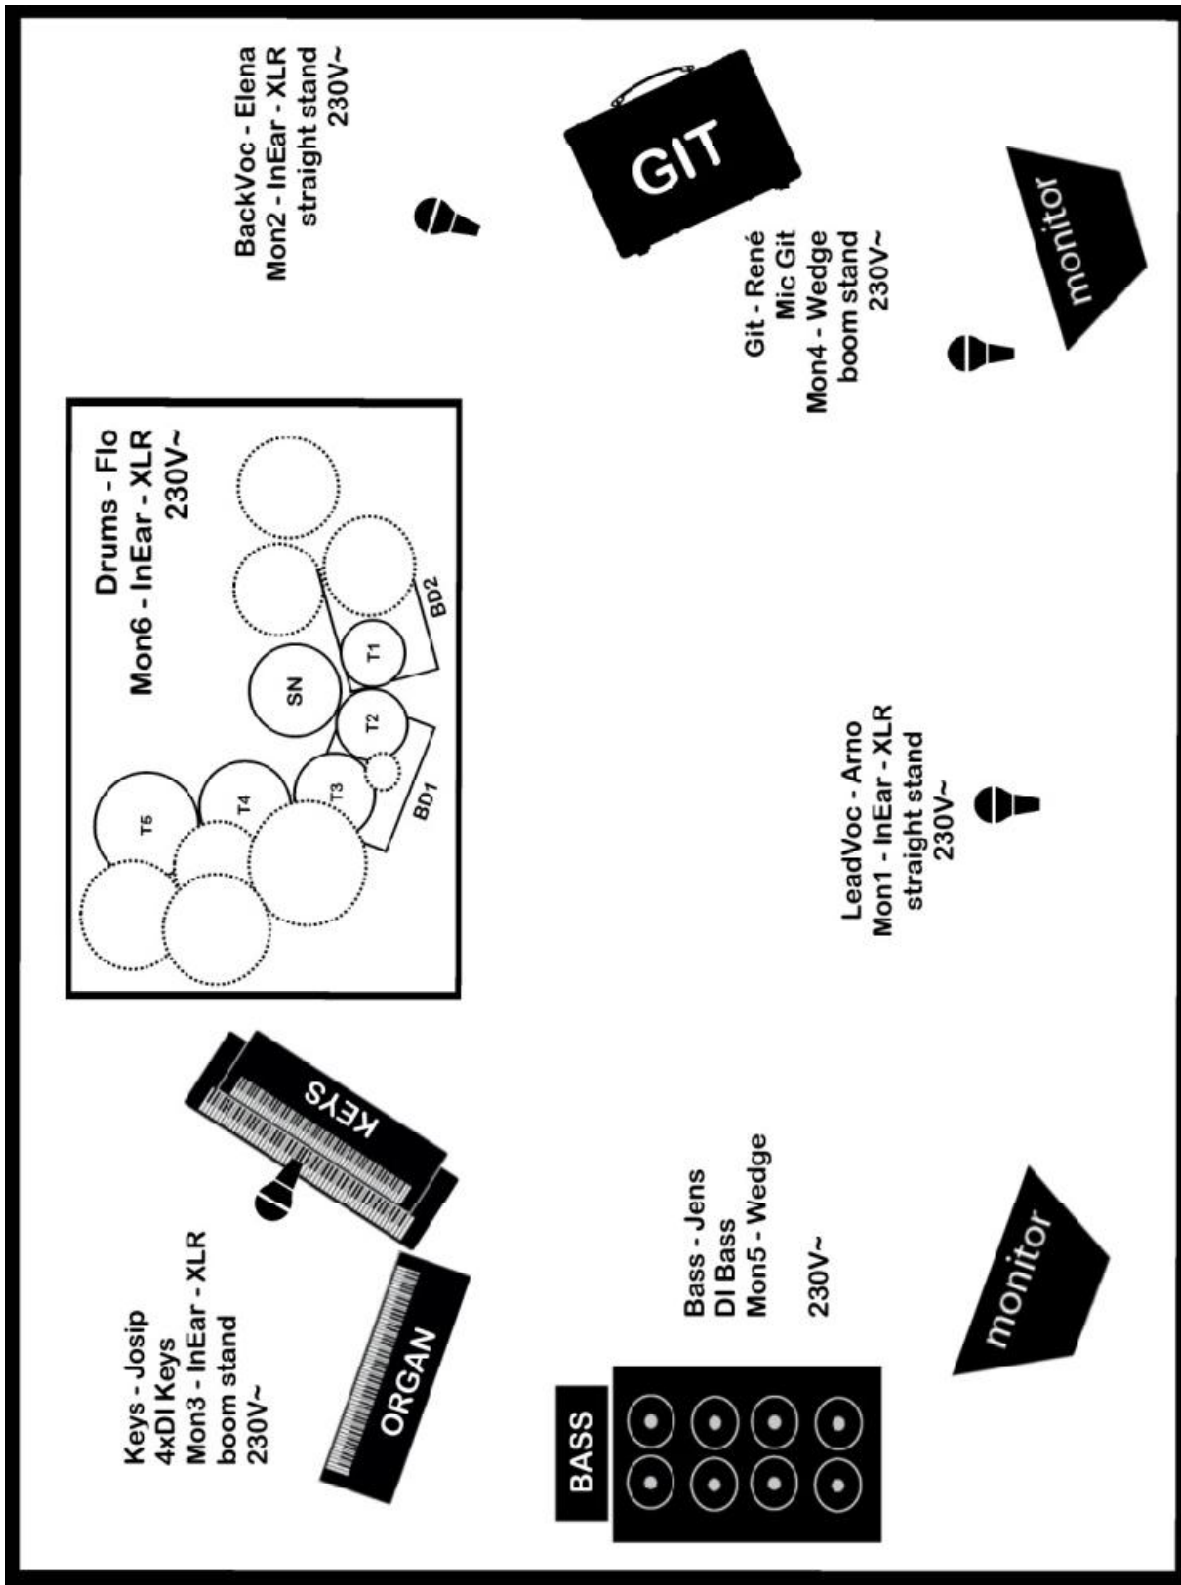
BackVoc - Elena
Mon2 - InEar - XLR
straight stand
230V~

GIT

monitor

Git - René
Mic Git
Mon4 - Wedge
boom stand
230V~

Drums - Flo
Mon6 - InEar - XLR
230V~

SN
T1
T2
T3
T4
T5
BD1
BD2

LeadVoc - Arno
Mon1 - InEar - XLR
straight stand
230V~

KEYS

ORGAN

Keys - Josip
4xDI Keys
Mon3 - InEar - XLR
boom stand
230V~

Bass - Jens
DI Bass
Mon5 - Wedge

230V~

BASS

monitor